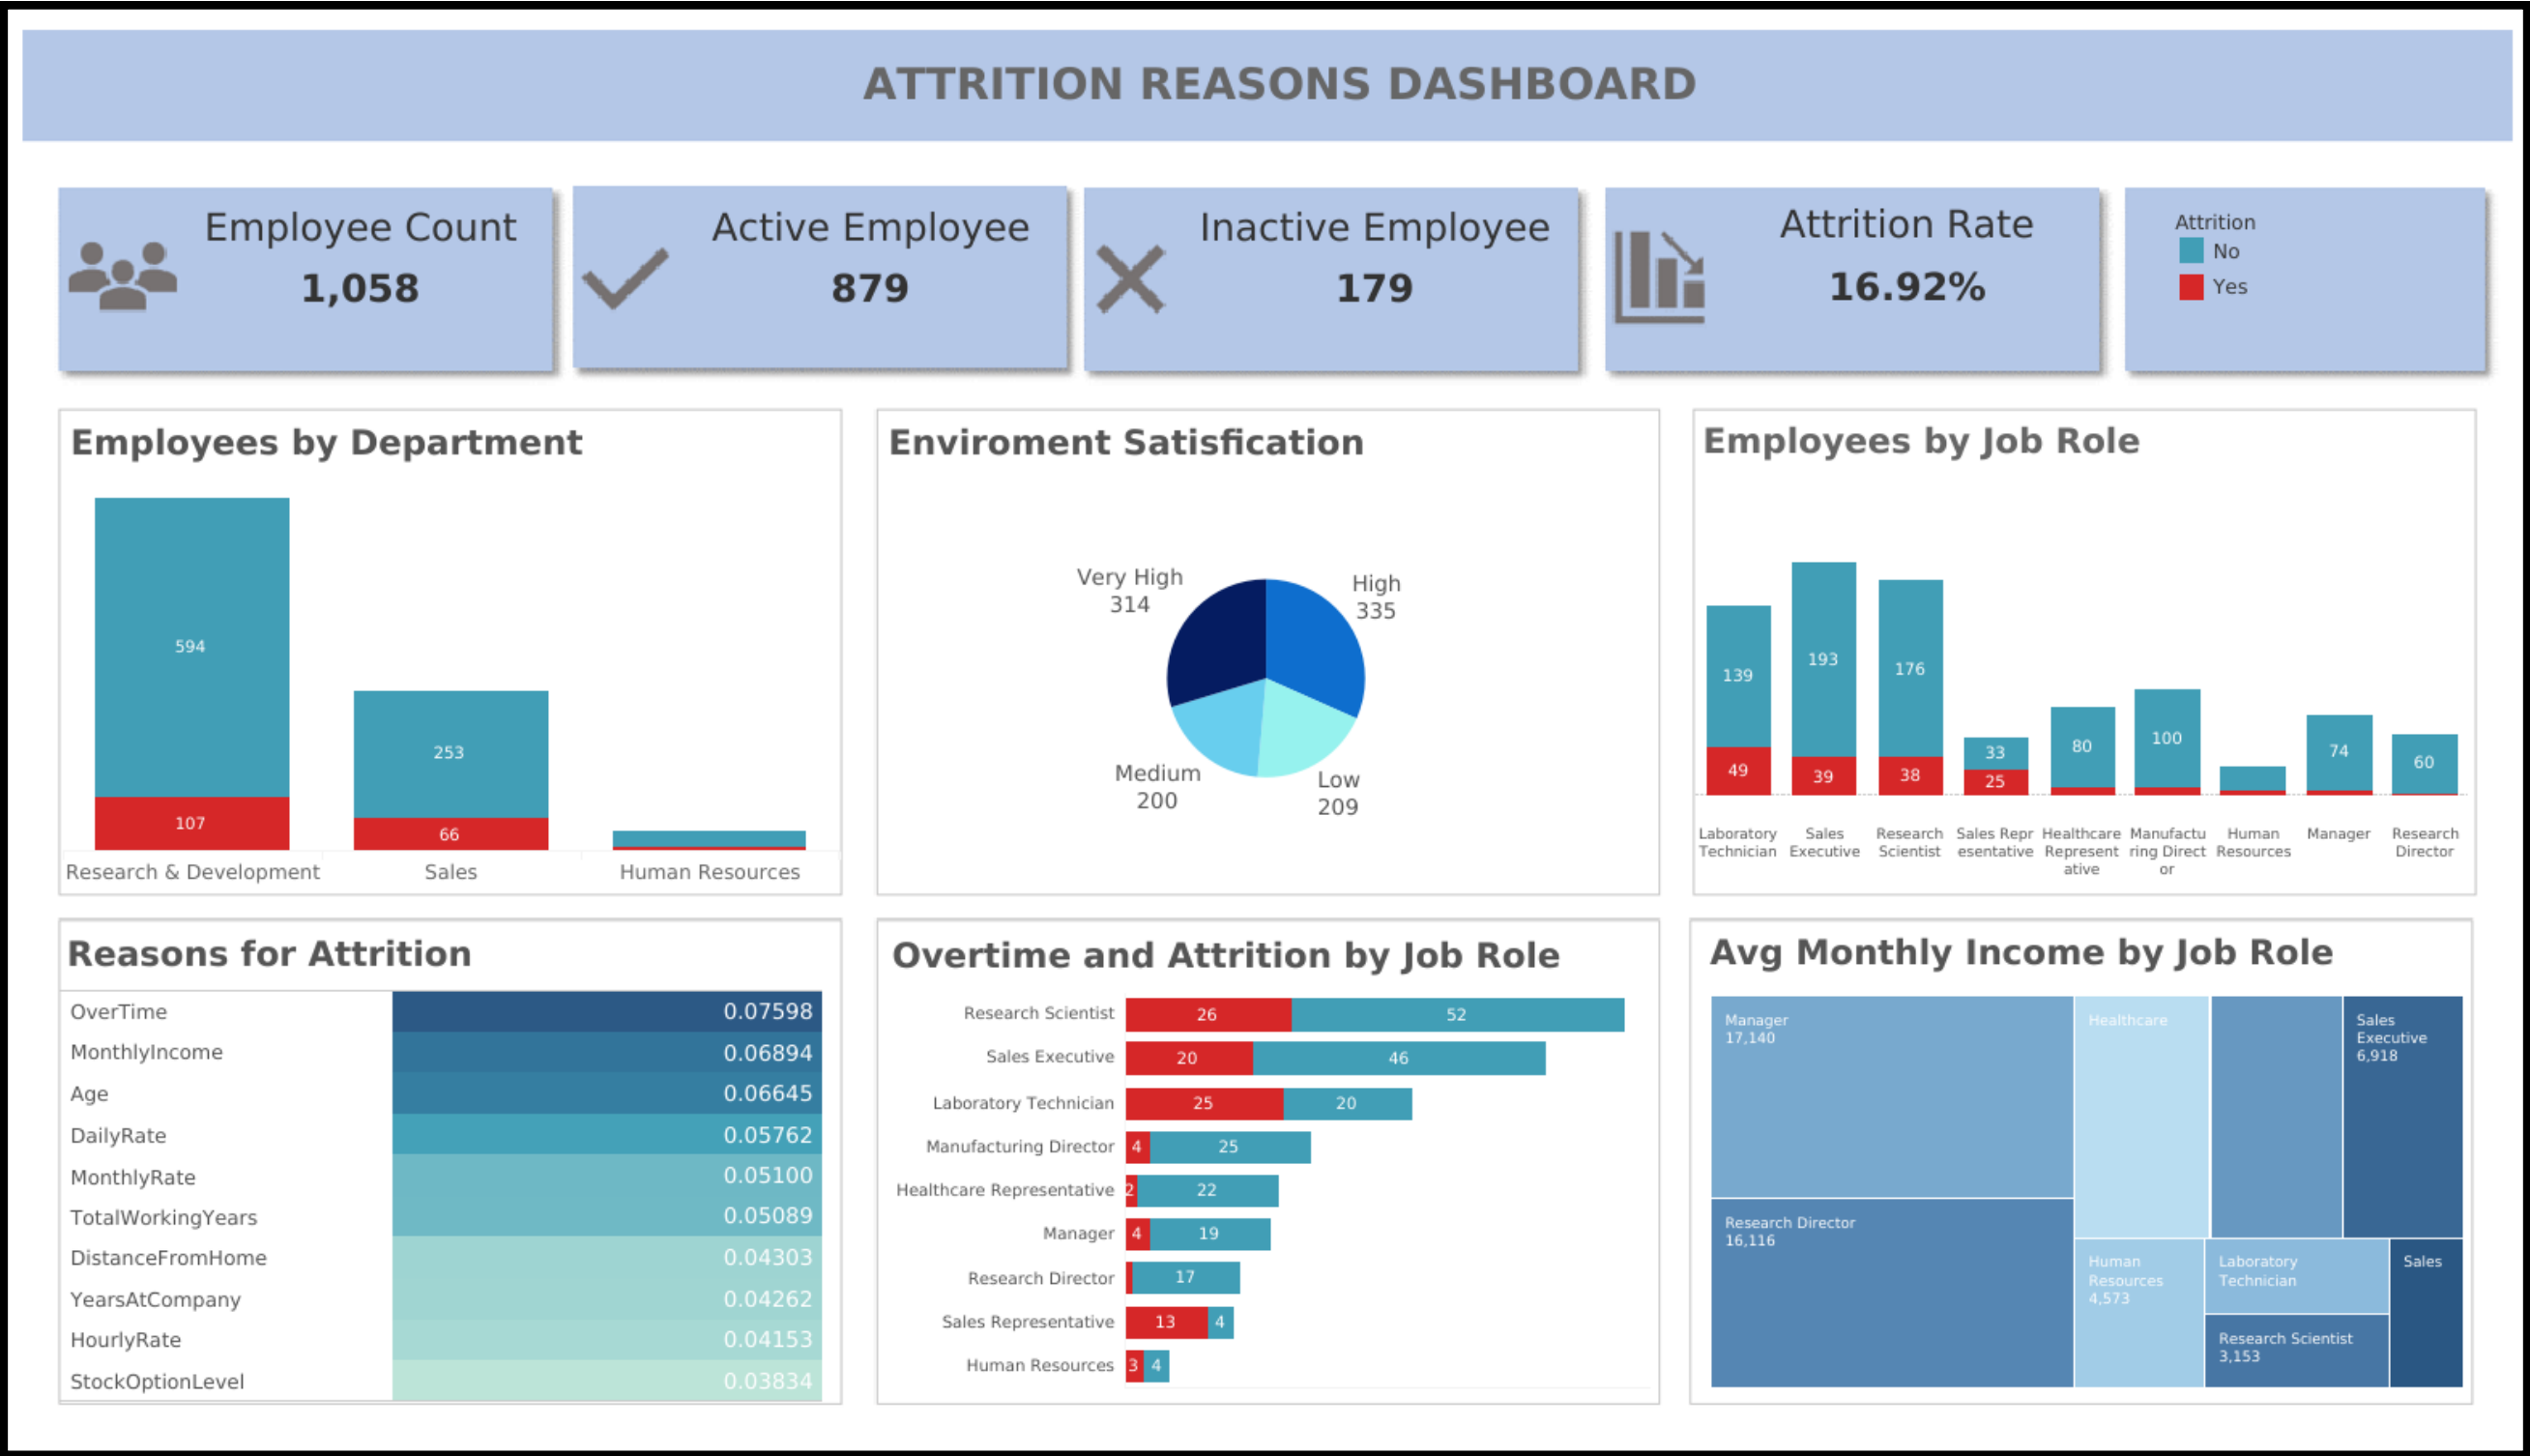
ATTRITION REASONS DASHBOARD

Employee Count
1,058

Active Employee
879

Inactive Employee
179

Attrition Rate
16.92%

Attrition
No
Yes

Employees by Department

594
107
253
66
Research & Development
Sales
Human Resources

Enviroment Satisfication

Very High
314
High
335
Medium
200
Low
209

Employees by Job Role

139
49
193
39
176
38
33
25
80
100
74
60
Laboratory Technician
Sales Executive
Research Scientist
Sales Representative
Healthcare Representative
Manufacturing Director
Human Resources
Manager
Research Director

Reasons for Attrition

| | |
|---|---|
| OverTime | 0.07598 |
| MonthlyIncome | 0.06894 |
| Age | 0.06645 |
| DailyRate | 0.05762 |
| MonthlyRate | 0.05100 |
| TotalWorkingYears | 0.05089 |
| DistanceFromHome | 0.04303 |
| YearsAtCompany | 0.04262 |
| HourlyRate | 0.04153 |
| StockOptionLevel | 0.03834 |

Overtime and Attrition by Job Role

Research Scientist 26 52
Sales Executive 20 46
Laboratory Technician 25 20
Manufacturing Director 4 25
Healthcare Representative 2 22
Manager 4 19
Research Director 17
Sales Representative 13 4
Human Resources 3 4

Avg Monthly Income by Job Role

Manager
17,140
Healthcare
Sales Executive
6,918
Research Director
16,116
Human Resources
4,573
Laboratory Technician
Sales
Research Scientist
3,153